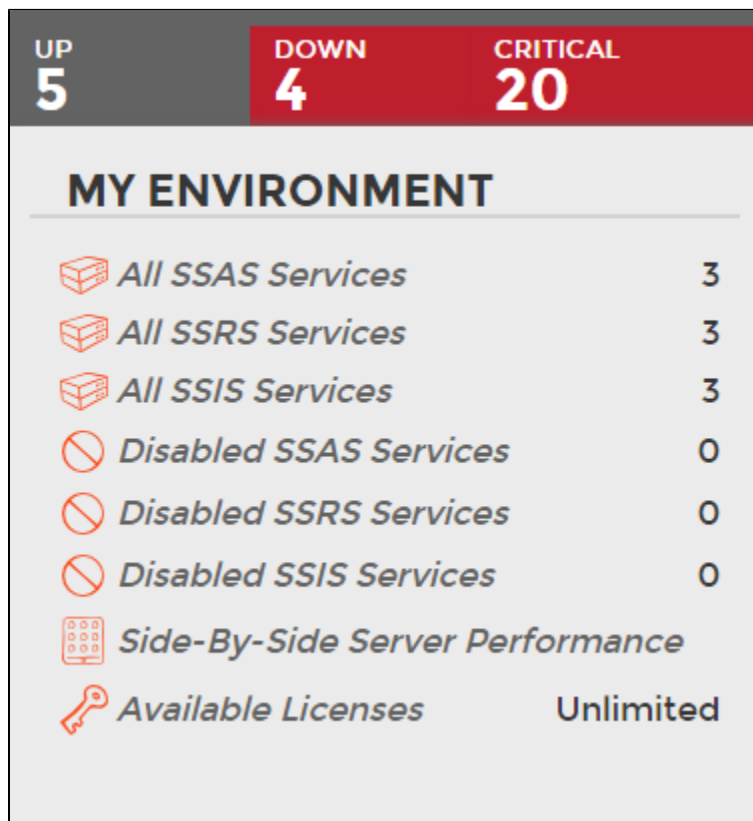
UP
5

DOWN
4

CRITICAL
20

MY ENVIRONMENT

| | |
|---|---|
| All SSAS Services | 3 |
| All SSRS Services | 3 |
| All SSIS Services | 3 |
| Disabled SSAS Services | 0 |
| Disabled SSRS Services | 0 |
| Disabled SSIS Services | 0 |
| Side-By-Side Server Performance | |
| Available Licenses | Unlimited |